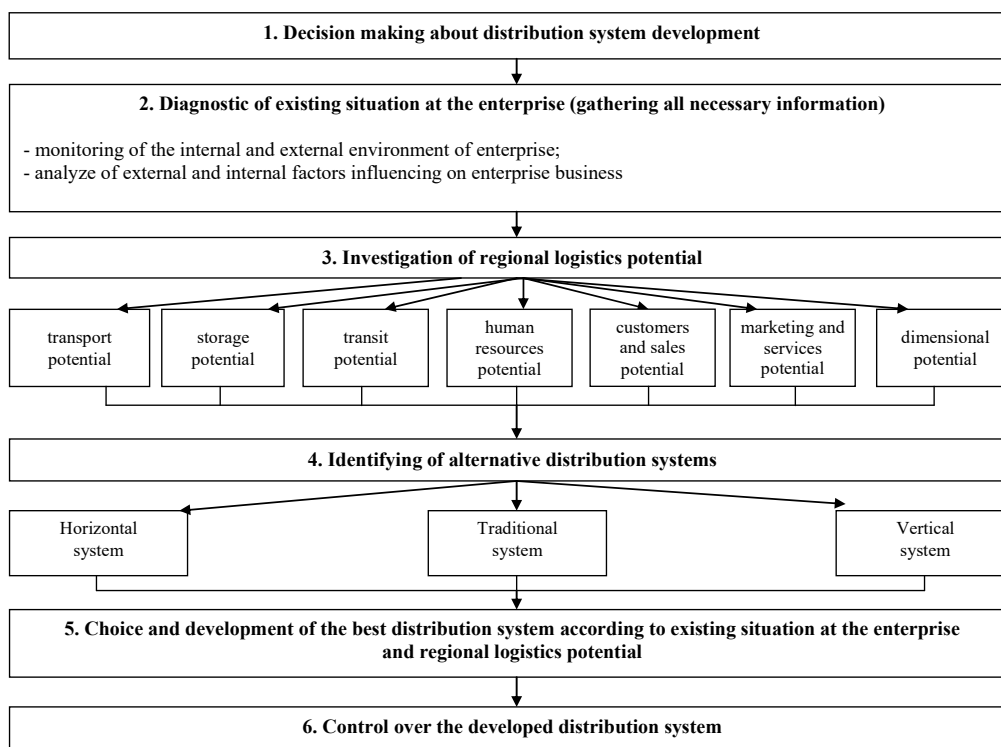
1. Decision making about distribution system development

2. Diagnostic of existing situation at the enterprise (gathering all necessary information)

- monitoring of the internal and external environment of enterprise;
- analyze of external and internal factors influencing on enterprise business

3. Investigation of regional logistics potential

transport potential

storage potential

transit potential

human resources potential

customers and sales potential

marketing and services potential

dimensional potential

4. Identifying of alternative distribution systems

Horizontal system

Traditional system

Vertical system

5. Choice and development of the best distribution system according to existing situation at the enterprise and regional logistics potential

6. Control over the developed distribution system